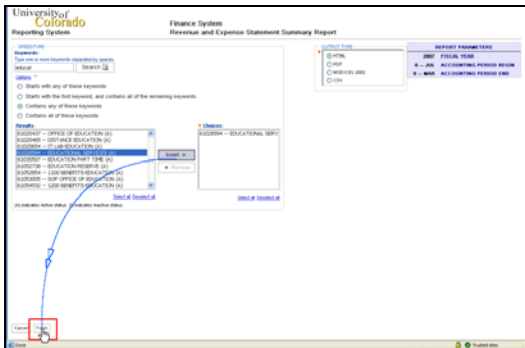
University of Colorado
Reporting System

Finance System
Revenue and Expense Statement Summary Report

OPERATOR
Keywords:
Type one or more keywords separated by spaces
educat
Search

Options
Starts with any of these keywords
Starts with the first keyword, and contains all of the remaining keywords
Contains any of these keywords
Contains all of these keywords

Results
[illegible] -- OFFICE OF EDUCATION (A)
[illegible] -- DISTANCE EDUCATION (A)
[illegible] -- IT LAB EDUCATION (A)
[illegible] -- EDUCATIONAL SERVICES (A)
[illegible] -- EDUCATION PART TIME (A)
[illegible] -- EDUCATION RESERVE (A)
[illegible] -- 1100 BENEFITS-EDUCATION (A)
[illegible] -- SOP OFFICE OF EDUCATION (A)
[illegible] -- 1200 BENEFITS-EDUCATION (A)

Insert
Remove

Choices
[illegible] -- EDUCATIONAL SERV

Select all Deselect all
Select all Deselect all

(A) indicates Active status. (I) indicates Inactive status.

OUTPUT TYPE
HTML
PDF
MSEXCEL 2002
CSV

REPORT PARAMETERS
2007 FISCAL YEAR
8 -- JUL ACCOUNTING PERIOD BEGIN
9 -- MAR ACCOUNTING PERIOD END

Cancel
Finish

Done
Trusted sites